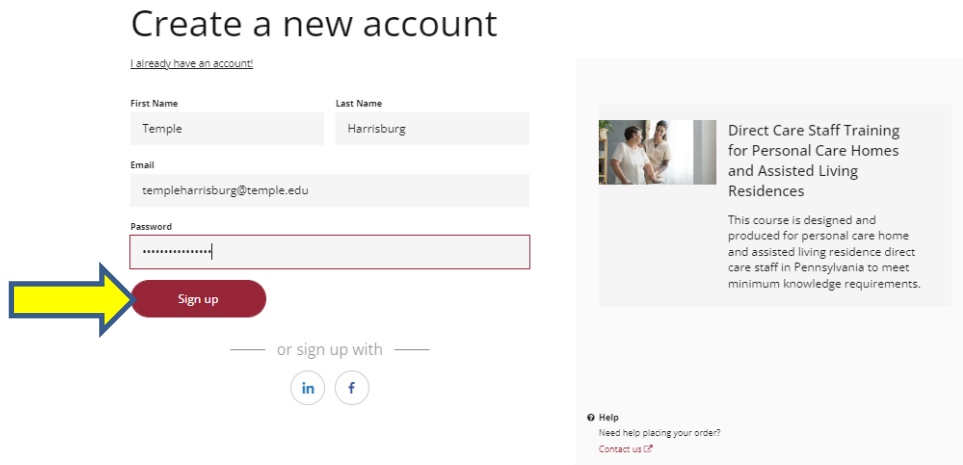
Create a new account

I already have an account!

First Name
Temple

Last Name
Harrisburg

Email
templeharrisburg@temple.edu

Password
••••••••••••••••

Sign up

or sign up with

in f

Direct Care Staff Training for Personal Care Homes and Assisted Living Residences

This course is designed and produced for personal care home and assisted living residence direct care staff in Pennsylvania to meet minimum knowledge requirements.

Help
Need help placing your order?
Contact us